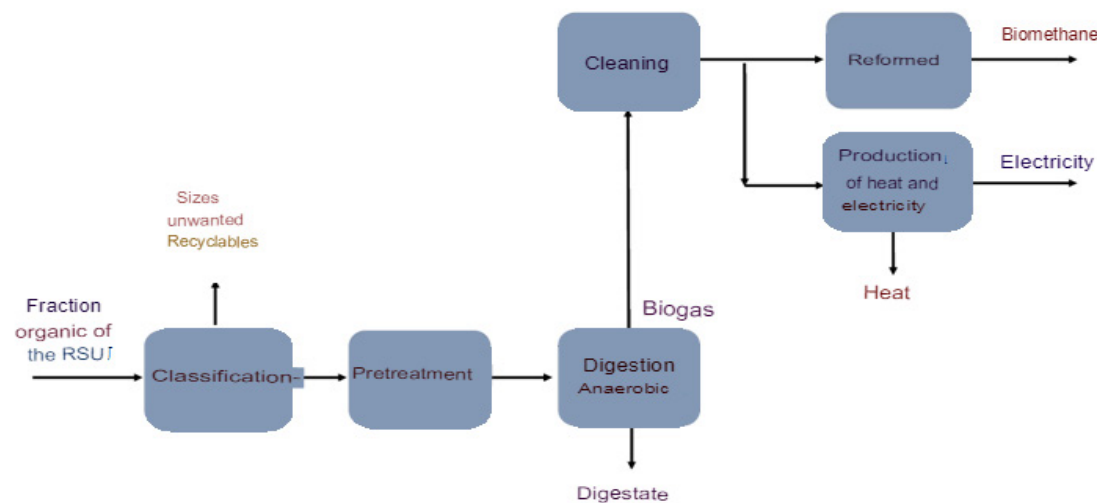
Cleaning

Reformed

Biomethane

Production of heat and electricity

Electricity

Heat

Sizes unwanted Recyclables

Fraction organic of the RSU

Classification

Pretreatment

Biogas

Digestion Anaerobic

Digestate